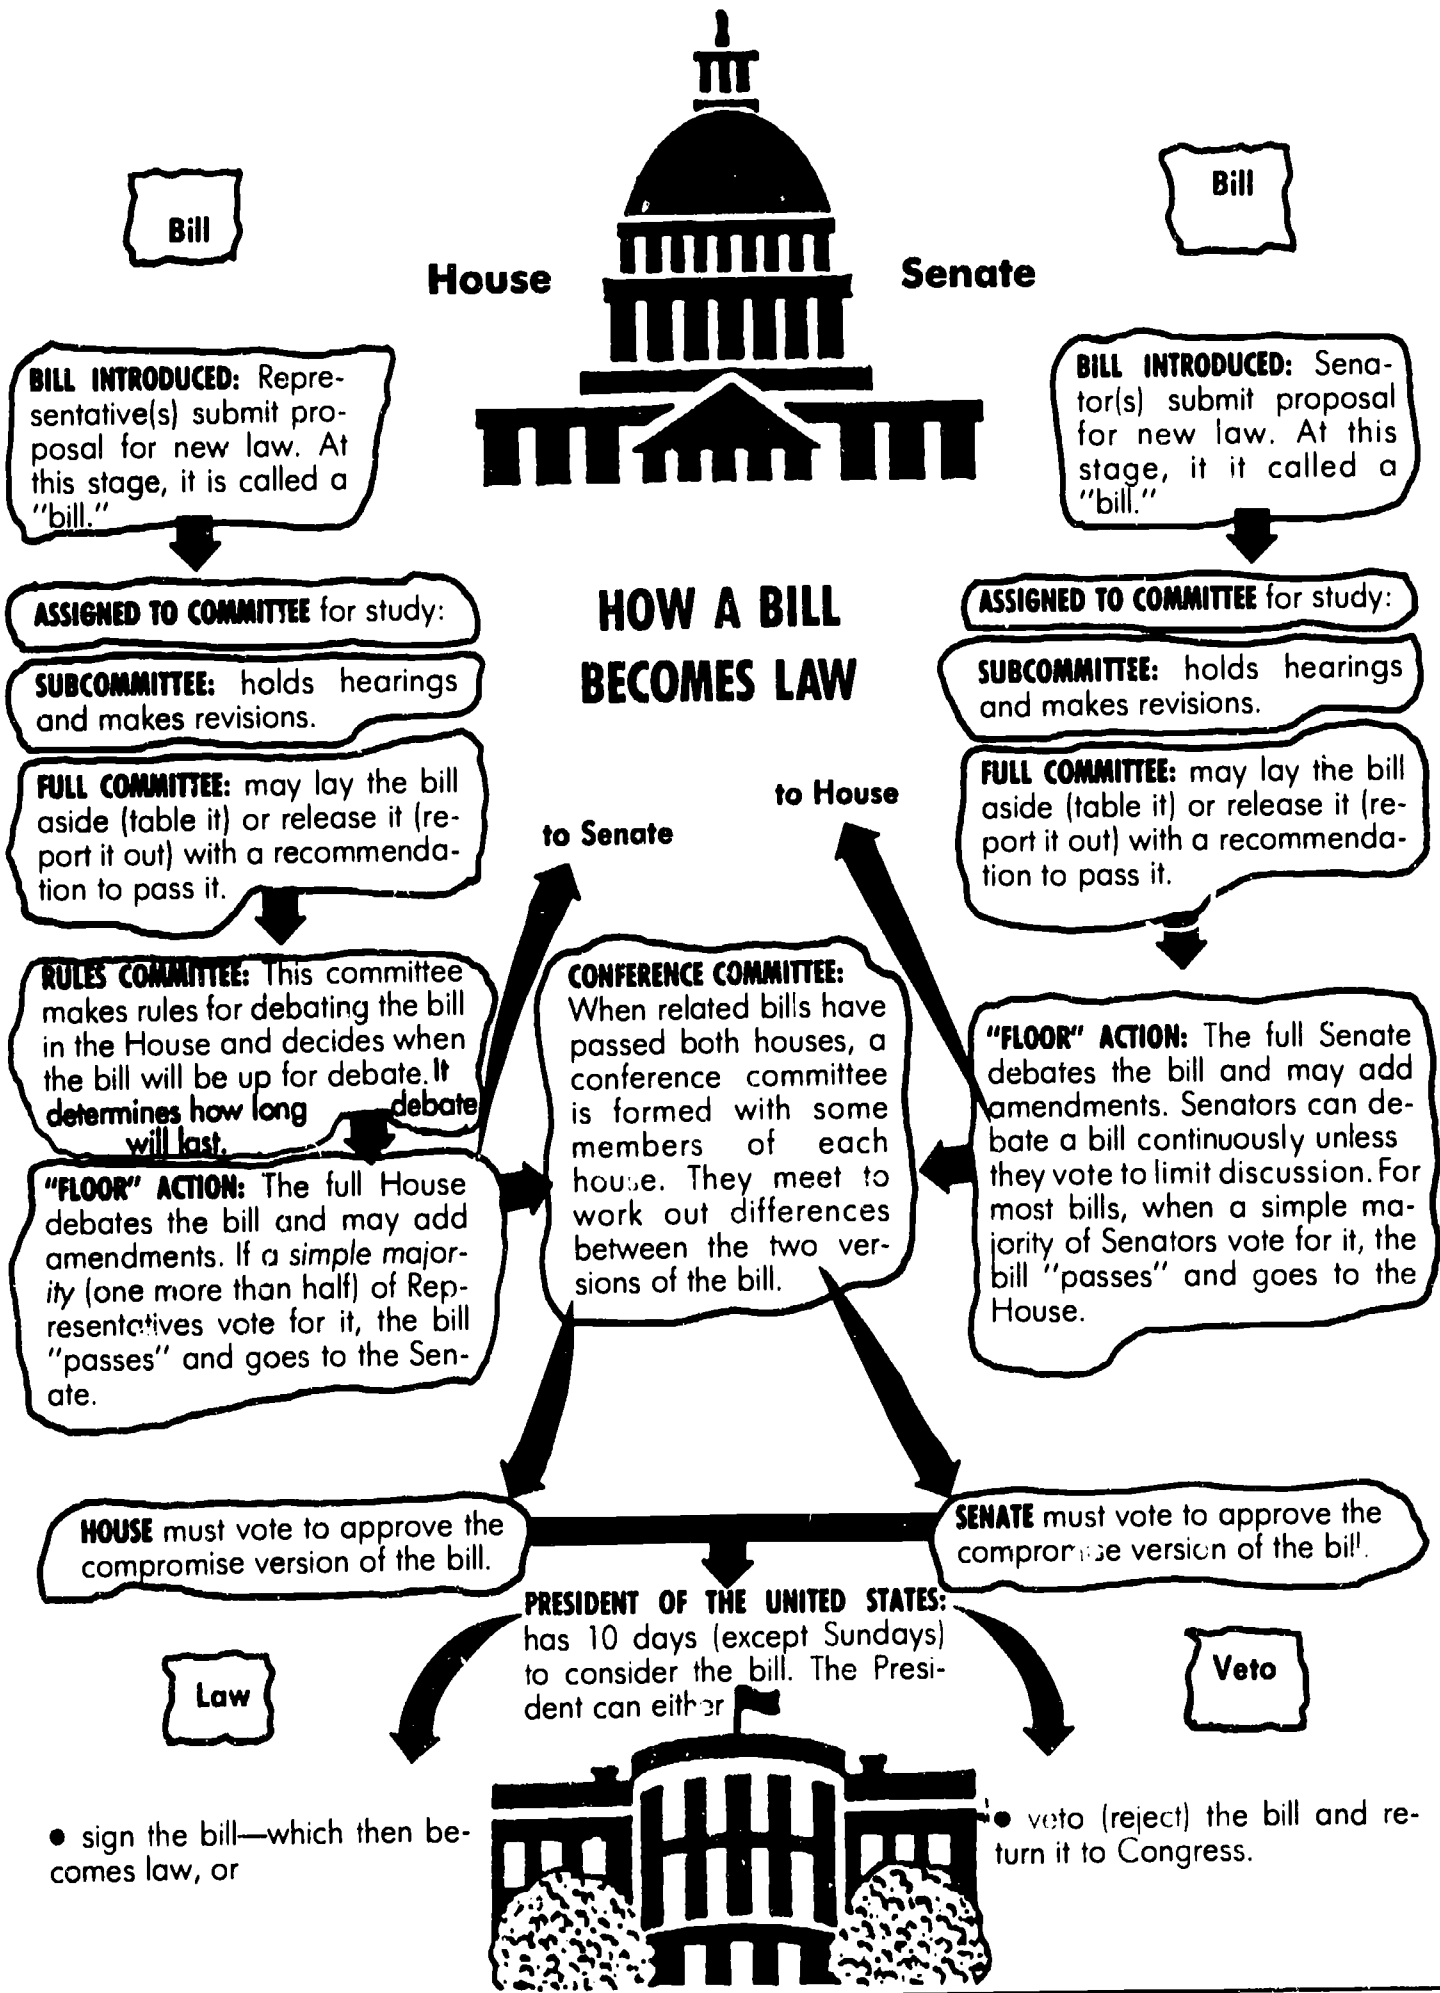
House

Senate

Bill

Bill

BILL INTRODUCED: Representative(s) submit proposal for new law. At this stage, it is called a "bill."

ASSIGNED TO COMMITTEE for study:

SUBCOMMITTEE: holds hearings and makes revisions.

FULL COMMITTEE: may lay the bill aside (table it) or release it (report it out) with a recommendation to pass it.

RULES COMMITTEE: This committee makes rules for debating the bill in the House and decides when the bill will be up for debate. It determines how long debate will last.

"FLOOR" ACTION: The full House debates the bill and may add amendments. If a simple majority (one more than half) of Representatives vote for it, the bill "passes" and goes to the Senate.

HOW A BILL BECOMES LAW

to Senate

to House

CONFERENCE COMMITTEE: When related bills have passed both houses, a conference committee is formed with some members of each house. They meet to work out differences between the two versions of the bill.

BILL INTRODUCED: Senator(s) submit proposal for new law. At this stage, it it called a "bill."

ASSIGNED TO COMMITTEE for study:

SUBCOMMITTEE: holds hearings and makes revisions.

FULL COMMITTEE: may lay the bill aside (table it) or release it (report it out) with a recommendation to pass it.

"FLOOR" ACTION: The full Senate debates the bill and may add amendments. Senators can debate a bill continuously unless they vote to limit discussion. For most bills, when a simple majority of Senators vote for it, the bill "passes" and goes to the House.

HOUSE must vote to approve the compromise version of the bill.

SENATE must vote to approve the compromise version of the bill.

PRESIDENT OF THE UNITED STATES: has 10 days (except Sundays) to consider the bill. The President can either

Law

Veto

• sign the bill—which then becomes law, or

• veto (reject) the bill and return it to Congress.